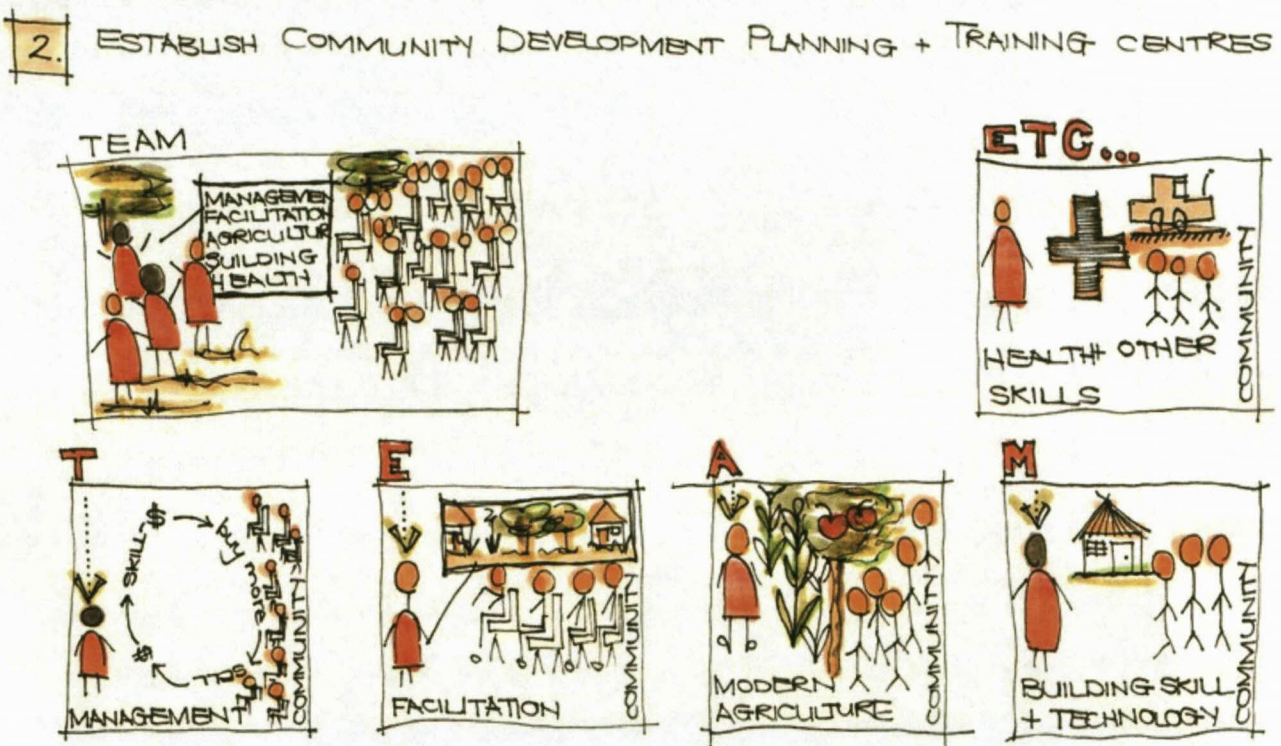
2. ESTABLISH COMMUNITY DEVELOPMENT PLANNING + TRAINING CENTRES

TEAM

MANAGEMEN
FACILITATION
AGRICULTUR
BUILDING
HEALTH

ETC...

HEALTH OTHER SKILLS

COMMUNITY

T

SKILL $ buy more $ sell

COMMUNITY

MANAGEMENT

E

FACILITATION

COMMUNITY

A

MODERN AGRICULTURE

COMMUNITY

M

BUILDING SKILL + TECHNOLOGY

COMMUNITY